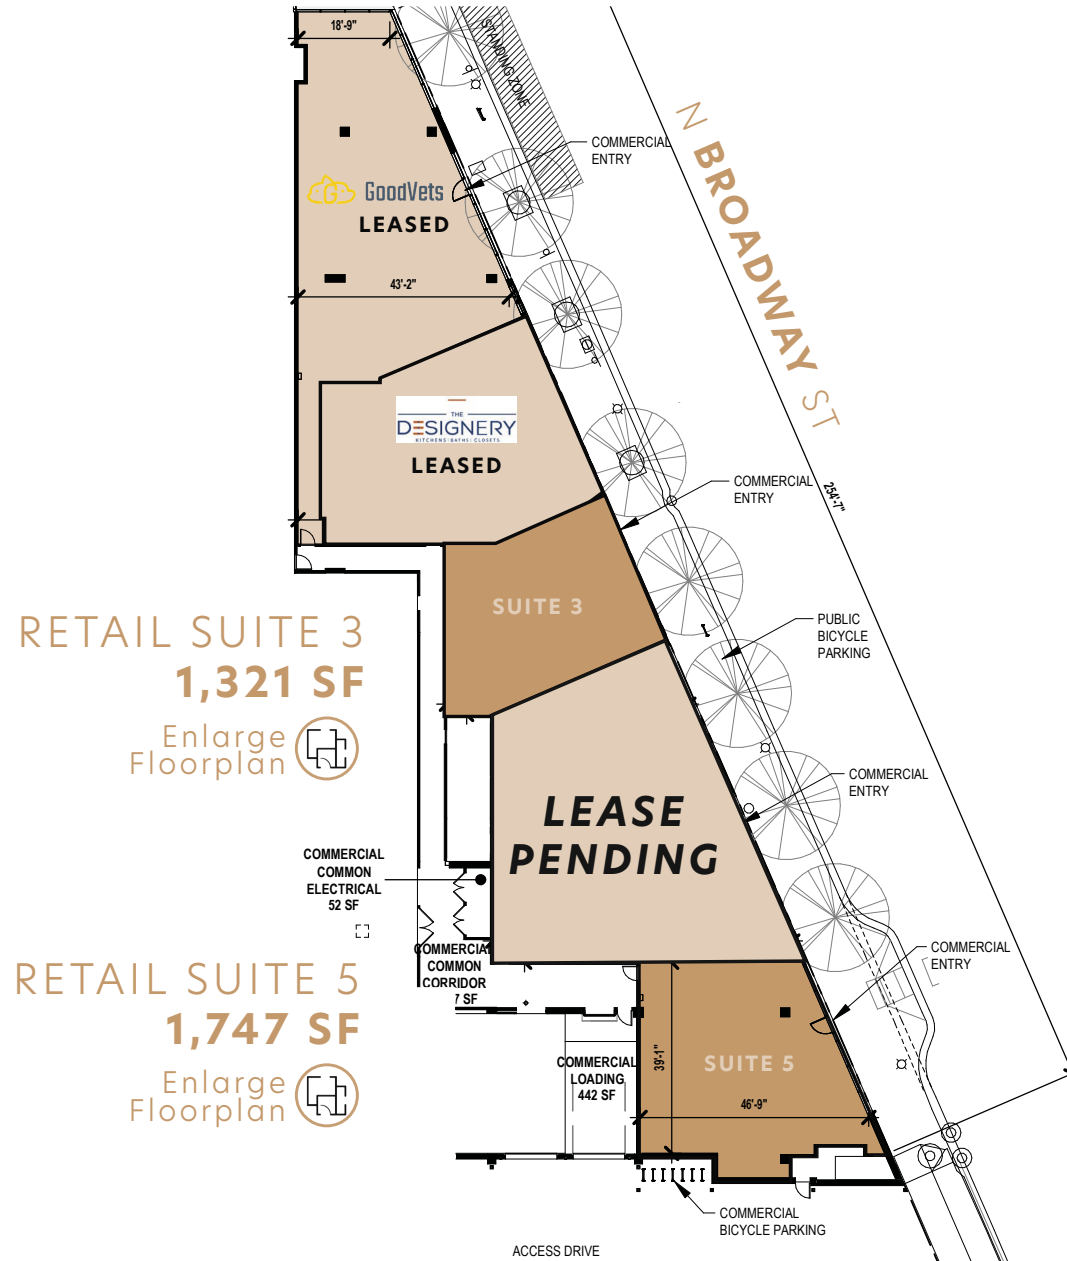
18'-9"

STANDING ZONE

COMMERCIAL ENTRY

N BROADWAY ST

GoodVets

LEASED

43'-2"

THE DESIGNERY KITCHENS | BATHS | CLOSETS

LEASED

COMMERCIAL ENTRY

254'-7"

SUITE 3

RETAIL SUITE 3
1,321 SF

Enlarge Floorplan

PUBLIC BICYCLE PARKING

COMMERCIAL ENTRY

LEASE PENDING

COMMERCIAL COMMON ELECTRICAL 52 SF

COMMERCIAL COMMON CORRIDOR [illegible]7 SF

COMMERCIAL ENTRY

RETAIL SUITE 5
1,747 SF

Enlarge Floorplan

COMMERCIAL LOADING 442 SF

39'-1"

SUITE 5

46'-9"

COMMERCIAL BICYCLE PARKING

ACCESS DRIVE